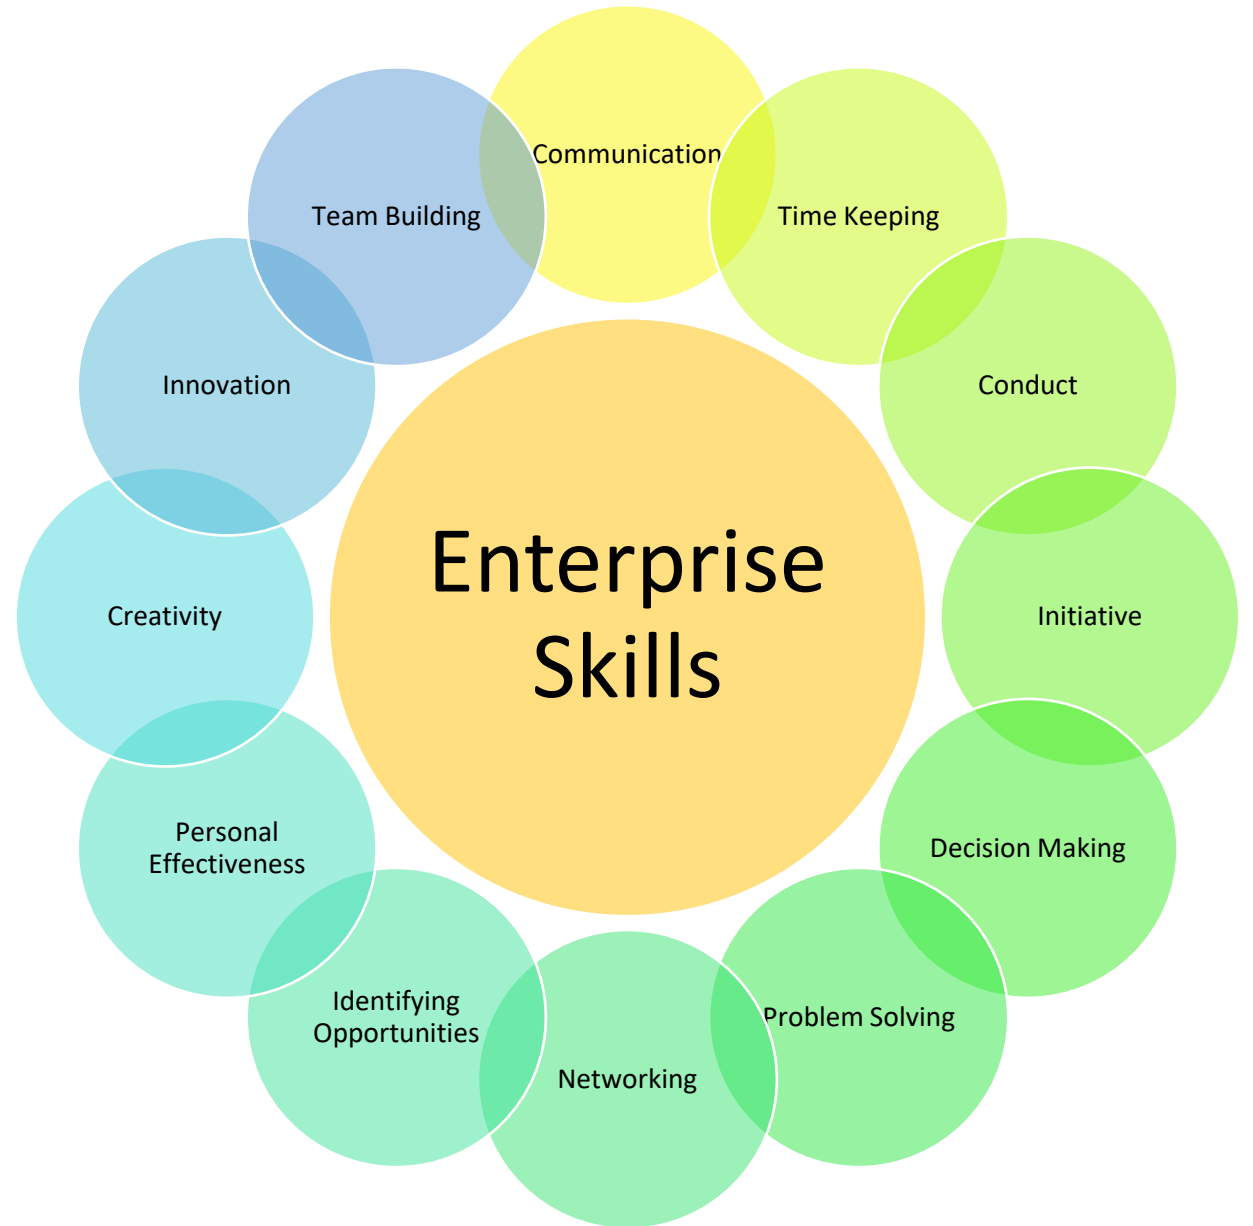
Enterprise Skills

Communication

Time Keeping

Conduct

Initiative

Decision Making

Problem Solving

Networking

Identifying Opportunities

Personal Effectiveness

Creativity

Innovation

Team Building